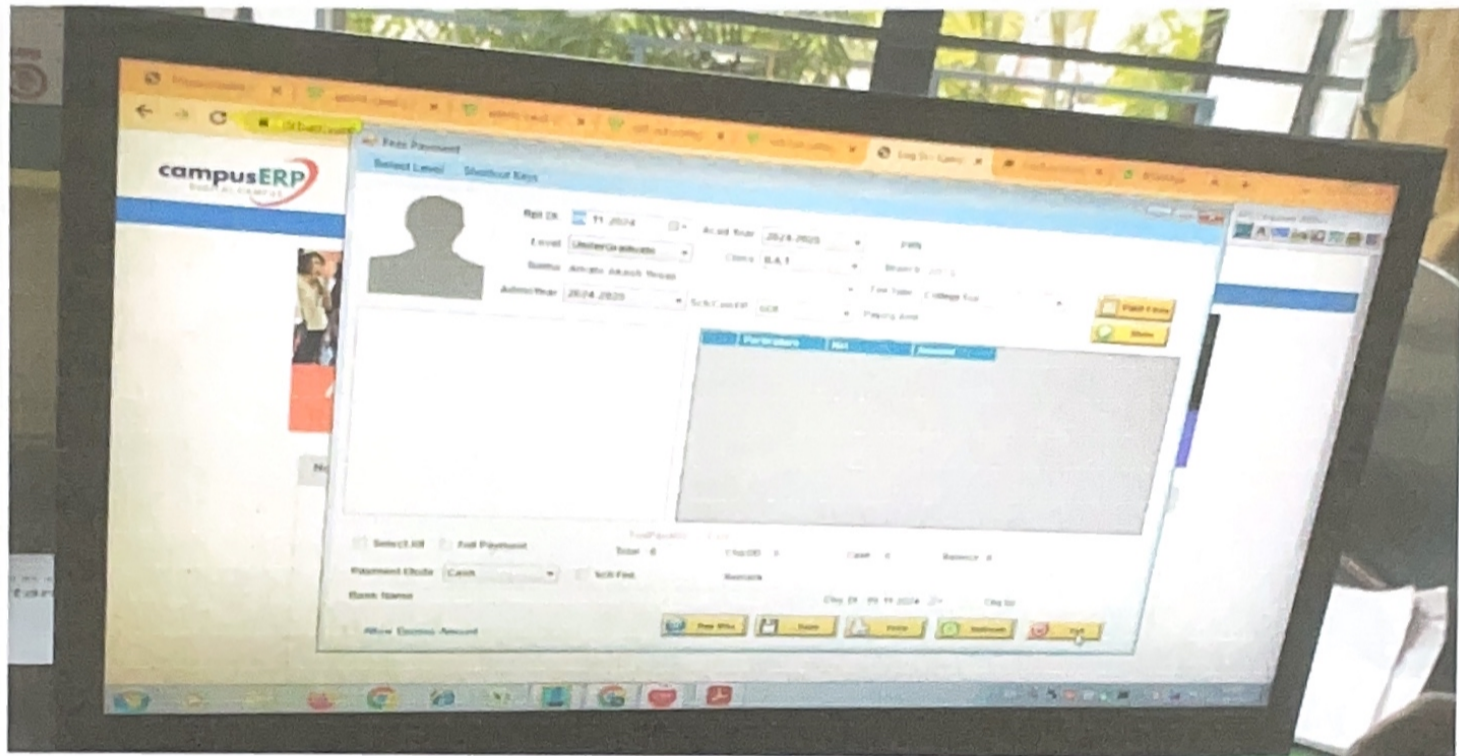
campusERP

Fees Payment

Select Level   Shortcut Keys

Rpt Dt   11 2024   Acad Year 2024-2025   PRN

Level UnderGraduate   Class B.A.1   Branch

Name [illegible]

AdmsYear 2024-2025   Sch/Cast/FP   Fee Type College Fee   Paid Fees

Show

Particulars   Amt   Amount

Select All   Full Payment   Total 0   ChqDD 0   Cash 0   Balance 0

Payment Mode Cash   Sch Fee   Remark

Bank Name   Chq Dt 11-2024   Chq No

Allow Excess Amount

Prev Rcs   Save   Print   Refresh   Exit